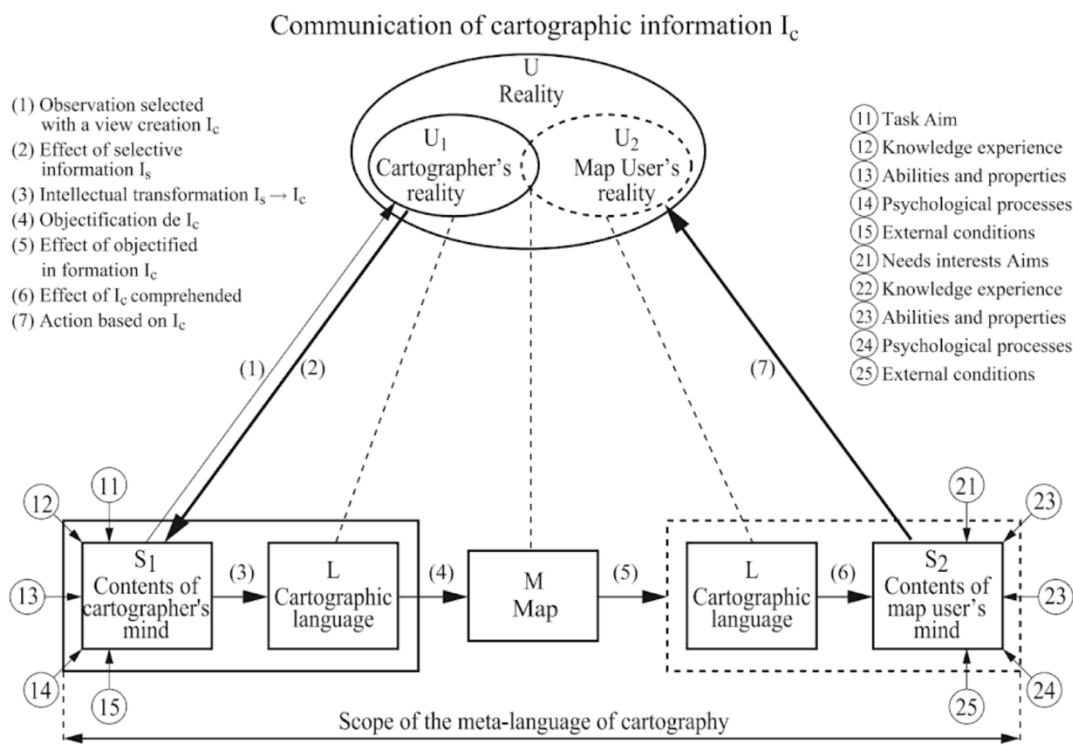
Communication of cartographic information $I_c$

(1) Observation selected with a view creation $I_c$
(2) Effect of selective information $I_s$
(3) Intellectual transformation $I_s \rightarrow I_c$
(4) Objectification de $I_c$
(5) Effect of objectified in formation $I_c$
(6) Effect of $I_c$ comprehended
(7) Action based on $I_c$

U
Reality

$U_1$
Cartographer's reality

$U_2$
Map User's reality

(11) Task Aim
(12) Knowledge experience
(13) Abilities and properties
(14) Psychological processes
(15) External conditions
(21) Needs interests Aims
(22) Knowledge experience
(23) Abilities and properties
(24) Psychological processes
(25) External conditions

(1) (2) (7)

12 11 21 23

13 23

$S_1$
Contents of cartographer's mind

(3)

L
Cartographic language

(4)

M
Map

(5)

L
Cartographic language

(6)

$S_2$
Contents of map user's mind

14 15 25 24

Scope of the meta-language of cartography